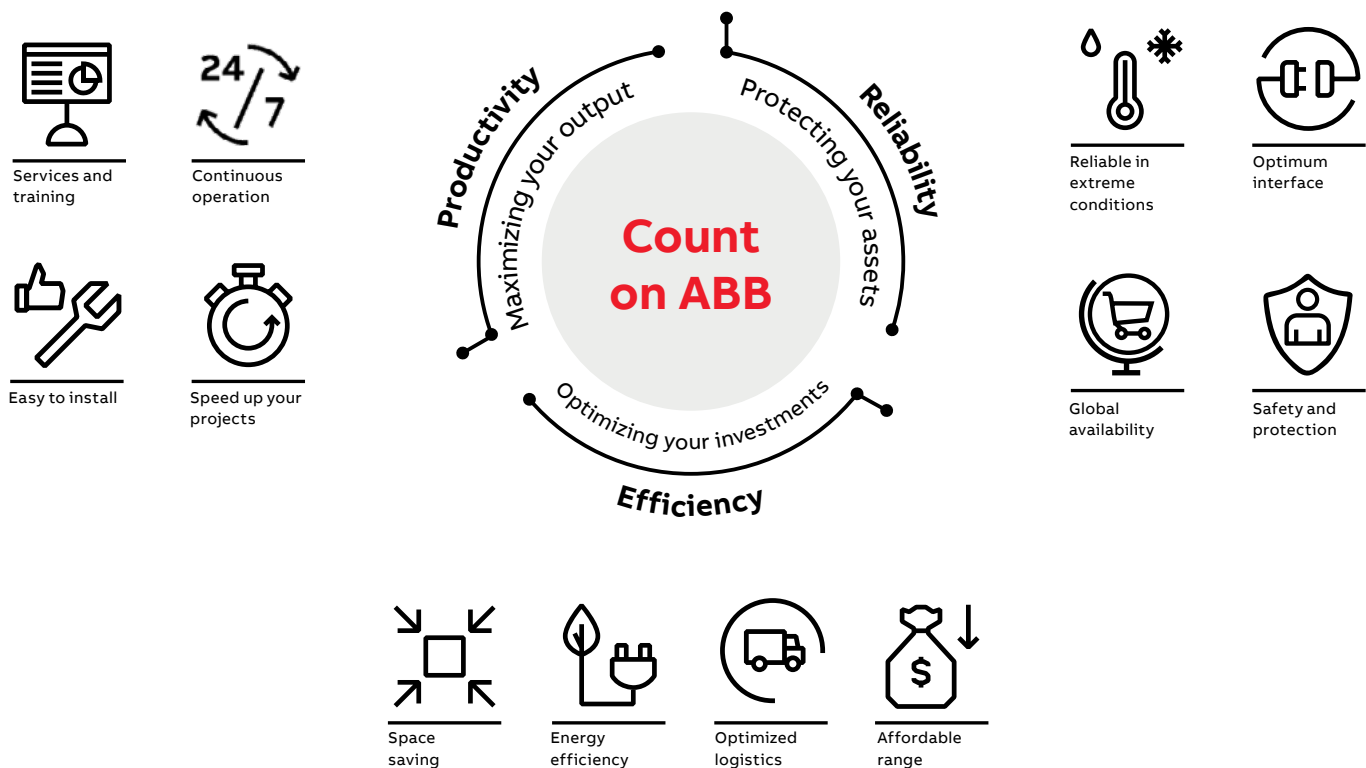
Services and training

24 7

Continuous operation

Easy to install

Speed up your projects

Productivity

Maximizing your output

Reliability

Protecting your assets

Count on ABB

Optimizing your investments

Efficiency

Reliable in extreme conditions

Optimum interface

Global availability

Safety and protection

Space saving

Energy efficiency

Optimized logistics

$

Affordable range